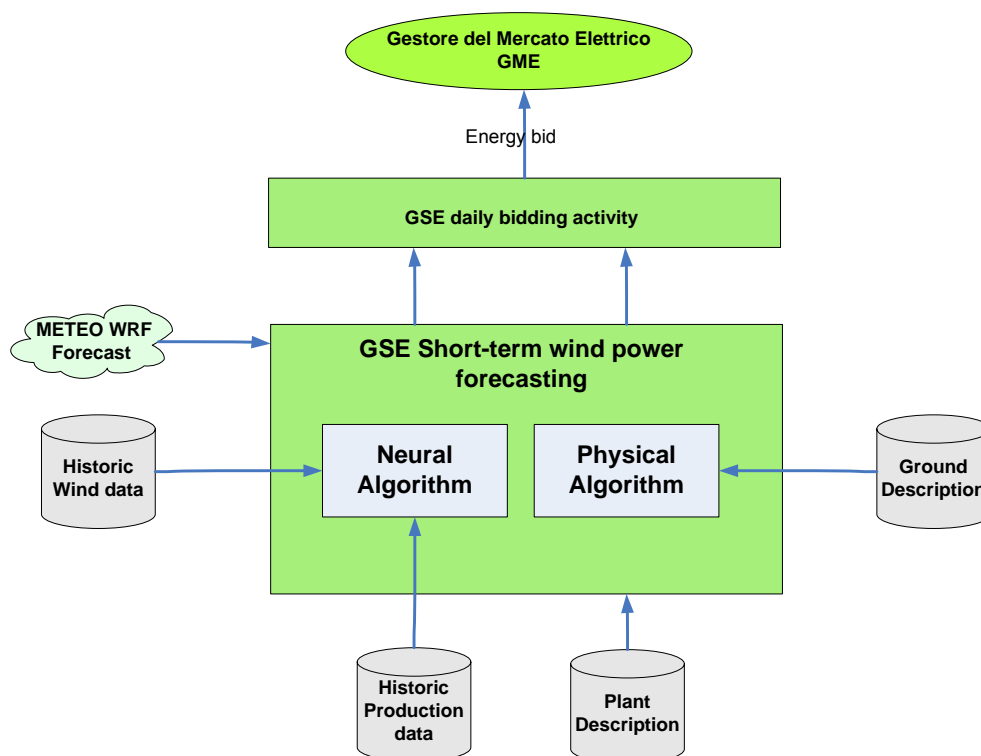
Gestore del Mercato Elettrico
GME

Energy bid

GSE daily bidding activity

METEO WRF Forecast

GSE Short-term wind power forecasting

Historic Wind data

Neural Algorithm

Physical Algorithm

Ground Descriptio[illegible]

Historic Production data

Plant Description